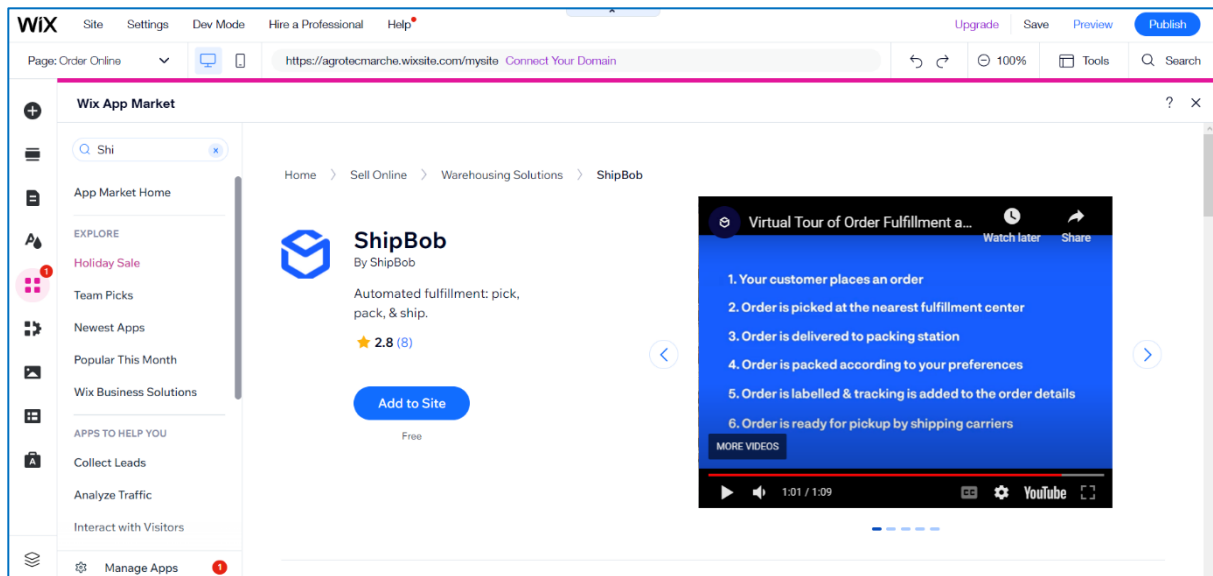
WiX Site Settings Dev Mode Hire a Professional Help Upgrade Save Preview Publish

Page: Order Online https://agrotecmarche.wixsite.com/mysite Connect Your Domain 100% Tools Search

Wix App Market

? ×

Shi

App Market Home

EXPLORE

Holiday Sale

Team Picks

Newest Apps

Popular This Month

Wix Business Solutions

APPS TO HELP YOU

Collect Leads

Analyze Traffic

Interact with Visitors

Manage Apps 1

Home > Sell Online > Warehousing Solutions > ShipBob

ShipBob

By ShipBob

Automated fulfillment: pick, pack, & ship.

2.8 (8)

Add to Site

Free

Virtual Tour of Order Fulfillment a...

Watch later Share

1. Your customer places an order
2. Order is picked at the nearest fulfillment center
3. Order is delivered to packing station
4. Order is packed according to your preferences
5. Order is labelled & tracking is added to the order details
6. Order is ready for pickup by shipping carriers

MORE VIDEOS

1:01 / 1:09 YouTube